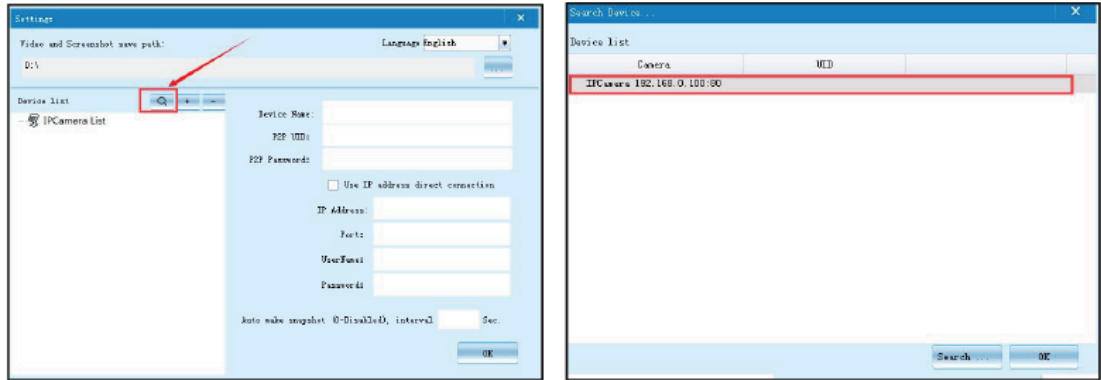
Settings

Video and Screenshot save path:

Language English

D:\

....

Device list

+ −

IPCamera List

Device Name:

P2P UID:

P2P Password:

Use IP address direct connection

IP Address:

Port:

UserName:

Password:

Auto make snapshot (0-Disabled), interval Sec.

OK

Search Device ...

Device list

| Camera | UID |
|---|---|
| IPCamera 192.168.0.100:80 | |

Search ...

OK